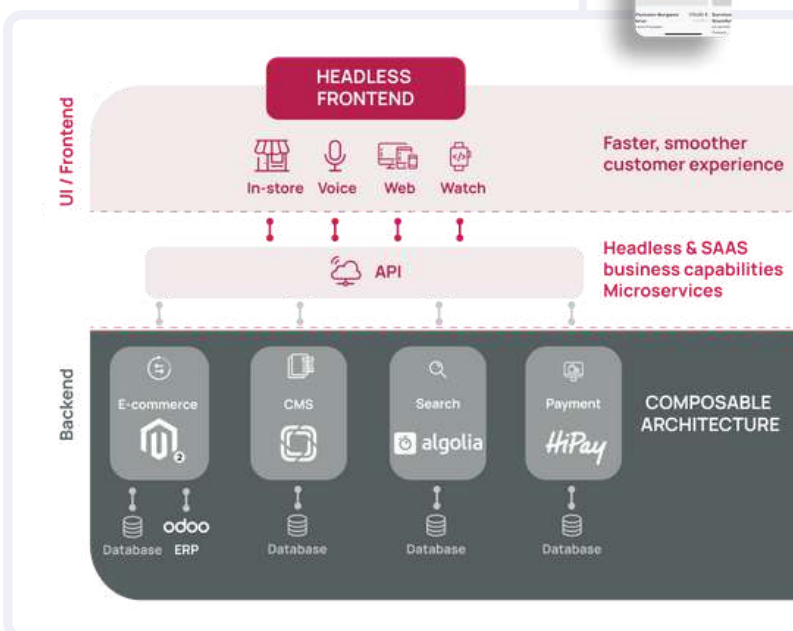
HEADLESS FRONTEND

UI / Frontend

In-store Voice Web Watch

Faster, smoother customer experience

API

Headless & SAAS business capabilities Microservices

Backend

E-commerce

CMS

Search

algolia

Payment

HiPay

COMPOSABLE ARCHITECTURE

Database odoo ERP

Database

Database

Database